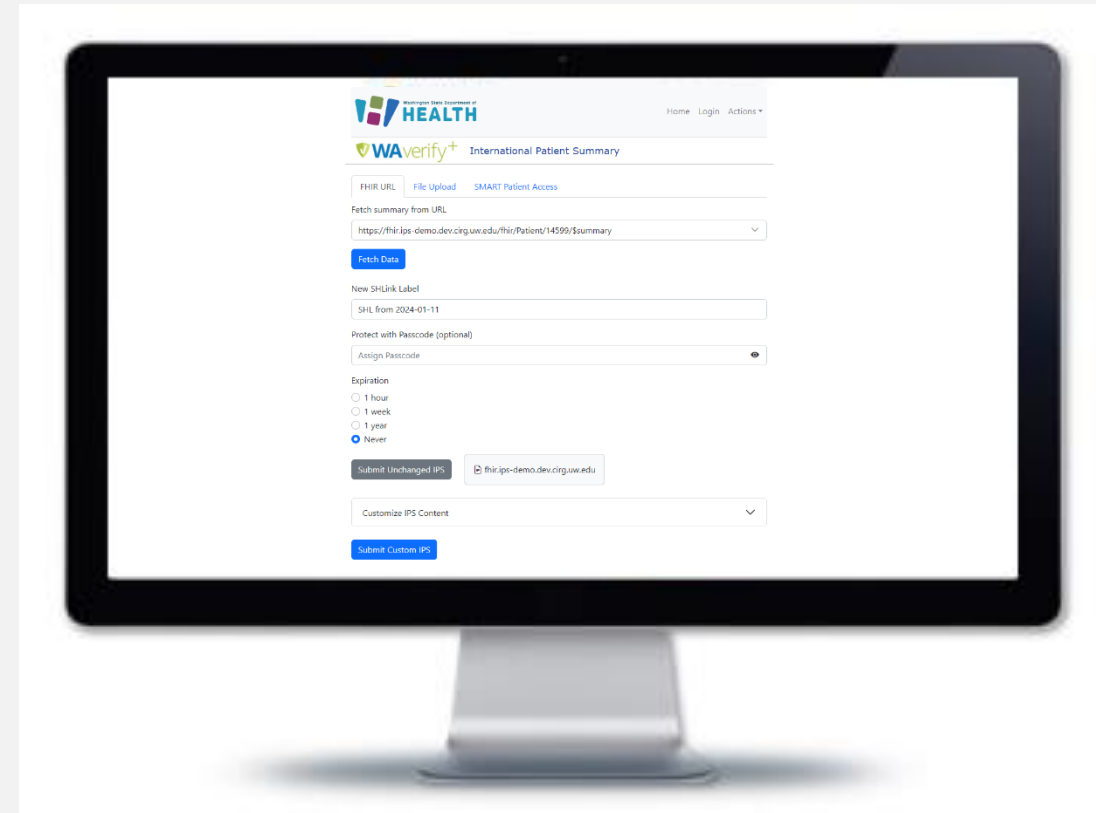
Washington State Department of
HEALTH

Home Login Actions ▾

WAverify+ International Patient Summary

FHIR URL File Upload SMART Patient Access

Fetch summary from URL

https://fhir.ips-demo.dev.cirg.uw.edu/fhir/Patient/14599/$summary

Fetch Data

New SHLink Label

SHL from 2024-01-11

Protect with Passcode (optional)

Assign Passcode

Expiration

1 hour
1 week
1 year
Never

Submit Unchanged IPS

fhir.ips-demo.dev.cirg.uw.edu

Customize IPS Content

Submit Custom IPS